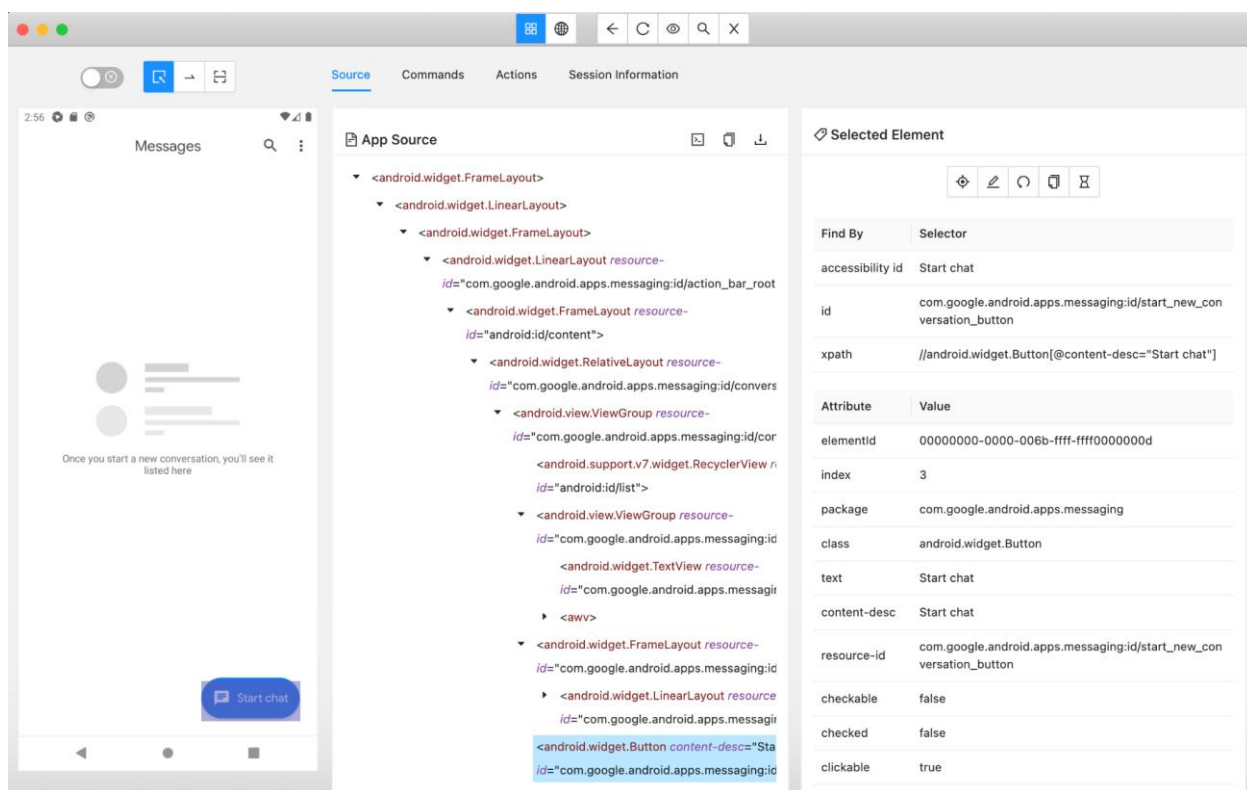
Source Commands Actions Session Information

2:56

Messages

Once you start a new conversation, you'll see it listed here

Start chat

App Source

▾ <android.widget.FrameLayout>
▾ <android.widget.LinearLayout>
▾ <android.widget.FrameLayout>
▾ <android.widget.LinearLayout resource-id="com.google.android.apps.messaging:id/action_bar_root
▾ <android.widget.FrameLayout resource-id="android:id/content">
▾ <android.widget.RelativeLayout resource-id="com.google.android.apps.messaging:id/convers
▾ <android.view.ViewGroup resource-id="com.google.android.apps.messaging:id/cor
<android.support.v7.widget.RecyclerView r id="android:id/list">
▾ <android.view.ViewGroup resource-id="com.google.android.apps.messaging:id
<android.widget.TextView resource-id="com.google.android.apps.messagi
▸ <awv>
▾ <android.widget.FrameLayout resource-id="com.google.android.apps.messaging:id
▸ <android.widget.LinearLayout resource id="com.google.android.apps.messagi
<android.widget.Button content-desc="Sta id="com.google.android.apps.messaging:id

Selected Element

| Find By | Selector |
|---|---|
| accessibility id | Start chat |
| id | com.google.android.apps.messaging:id/start_new_conversation_button |
| xpath | //android.widget.Button[@content-desc="Start chat"] |

| Attribute | Value |
|---|---|
| elementId | 00000000-0000-006b-ffff-ffff0000000d |
| index | 3 |
| package | com.google.android.apps.messaging |
| class | android.widget.Button |
| text | Start chat |
| content-desc | Start chat |
| resource-id | com.google.android.apps.messaging:id/start_new_conversation_button |
| checkable | false |
| checked | false |
| clickable | true |